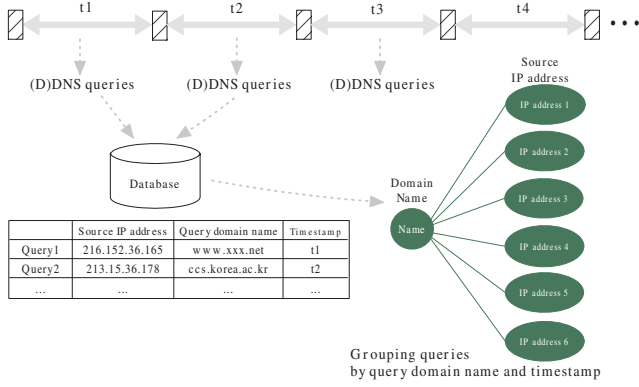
t1 t2 t3 t4 ...

(D)DNS queries (D)DNS queries (D)DNS queries

Database

| | Source IP address | Query domain name | Timestamp |
|---|---|---|---|
| Query1 | 216.152.36.165 | www.xxx.net | t1 |
| Query2 | 213.15.36.178 | ccs.korea.ac.kr | t2 |
| ... | ... | ... | ... |

Domain Name

Name

Source IP address

IP address 1

IP address 2

IP address 3

IP address 4

IP address 5

IP address 6

Grouping queries by query domain name and timestamp